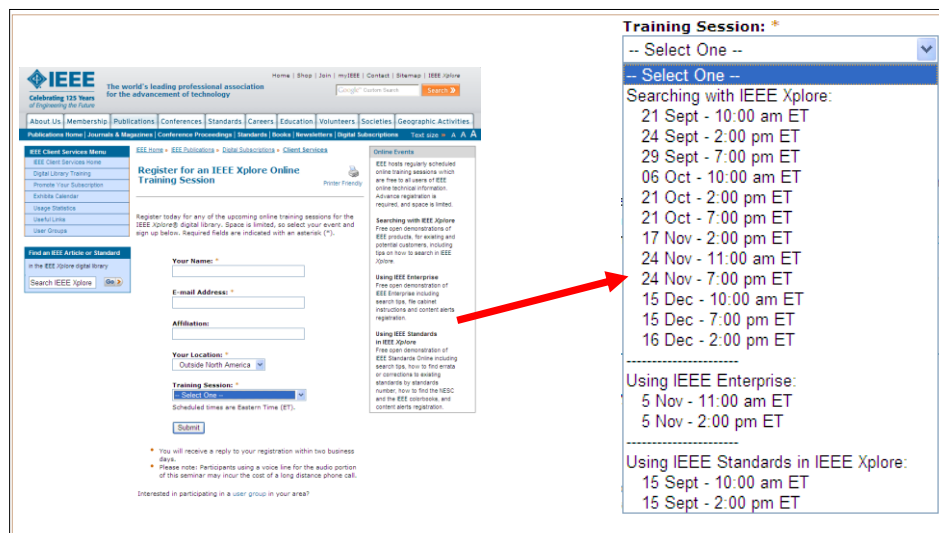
IEEE
Celebrating 125 Years of Engineering the Future

The world's leading professional association for the advancement of technology

Home | Shop | Join | myIEEE | Contact | Sitemap | IEEE Xplore

Google Custom Search
Search »

About Us | Membership | Publications | Conferences | Standards | Careers | Education | Volunteers | Societies | Geographic Activities

Publications Home | Journals & Magazines | Conference Proceedings | Standards | Books | Newsletters | Digital Subscriptions   Text size » A A A

IEEE Client Services Menu
IEEE Client Services Home
Digital Library Training
Promote Your Subscription
Exhibits Calendar
Usage Statistics
Useful Links
User Groups

Find an IEEE Article or Standard
in the IEEE Xplore digital library
Search IEEE Xplore
Go »

IEEE Home » IEEE Publications » Digital Subscriptions » Client Services

Register for an IEEE Xplore Online Training Session

Printer Friendly

Register today for any of the upcoming online training sessions for the IEEE Xplore® digital library. Space is limited, so select your event and sign up below. Required fields are indicated with an asterisk (*).

Your Name: *

E-mail Address: *

Affiliation:

Your Location: *
Outside North America

Training Session: *
-- Select One --
Scheduled times are Eastern Time (ET).

Submit

• You will receive a reply to your registration within two business days.
• Please note: Participants using a voice line for the audio portion of this seminar may incur the cost of a long distance phone call.

Interested in participating in a user group in your area?

Online Events
IEEE hosts regularly scheduled online training sessions which are free to all users of IEEE online technical information. Advance registration is required, and space is limited.

Searching with IEEE Xplore
Free open demonstrations of IEEE products, for existing and potential customers, including tips on how to search in IEEE Xplore.

Using IEEE Enterprise
Free open demonstration of IEEE Enterprise including search tips, file cabinet instructions and content alerts registration.

Using IEEE Standards in IEEE Xplore
Free open demonstration of IEEE Standards Online including search tips, how to find errata or corrections to existing standards by standards number, how to find the NESC and the IEEE colorbooks, and content alerts registration.

Training Session: *
-- Select One --
-- Select One --
Searching with IEEE Xplore:
21 Sept - 10:00 am ET
24 Sept - 2:00 pm ET
29 Sept - 7:00 pm ET
06 Oct - 10:00 am ET
21 Oct - 2:00 pm ET
21 Oct - 7:00 pm ET
17 Nov - 2:00 pm ET
24 Nov - 11:00 am ET
24 Nov - 7:00 pm ET
15 Dec - 10:00 am ET
15 Dec - 7:00 pm ET
16 Dec - 2:00 pm ET
----------------------
Using IEEE Enterprise:
5 Nov - 11:00 am ET
5 Nov - 2:00 pm ET
----------------------
Using IEEE Standards in IEEE Xplore:
15 Sept - 10:00 am ET
15 Sept - 2:00 pm ET